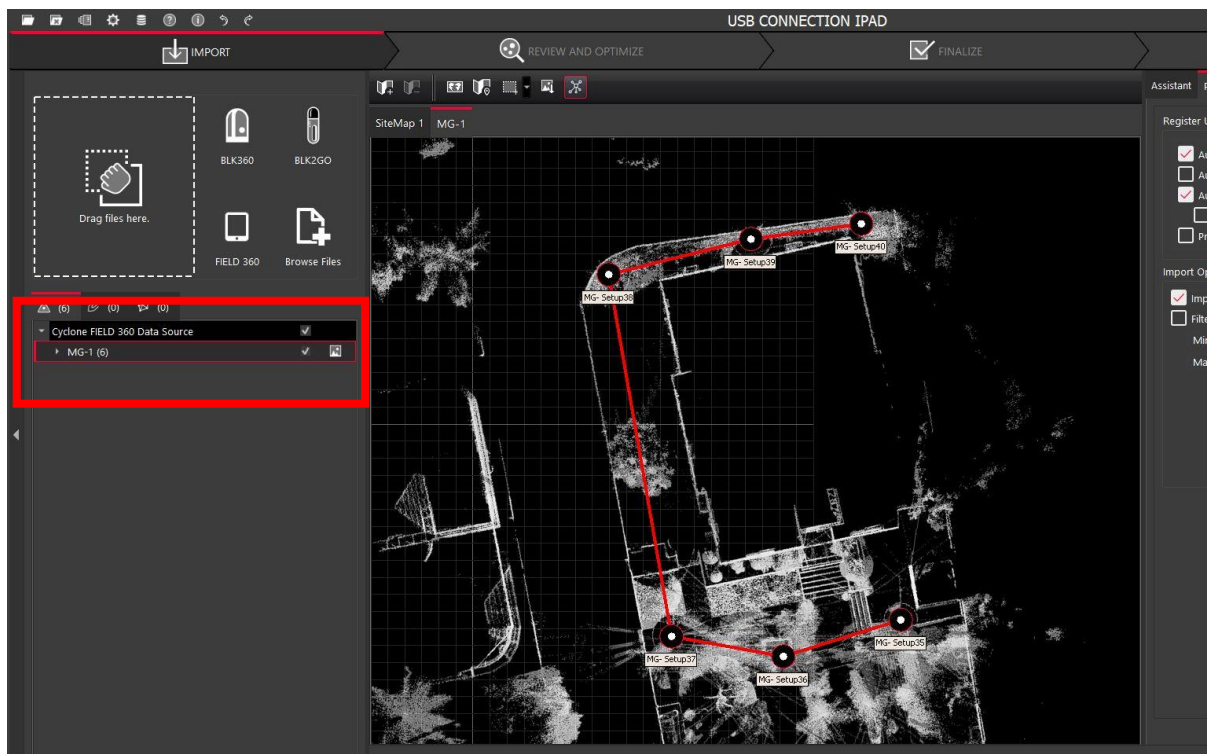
USB CONNECTION IPAD

IMPORT

REVIEW AND OPTIMIZE

FINALIZE

Drag files here.

BLK360

BLK2GO

FIELD 360

Browse Files

(6) (0) (0)

Cyclone FIELD 360 Data Source

MG-1 (6)

SiteMap 1 MG-1

MG- Setup40

MG- Setup39

MG- Setup38

MG- Setup37

MG- Setup36

MG- Setup35

Assistant

Register U

Au

Au

Au

Pr

Import Op

Imp

Filte

Mi

Ma